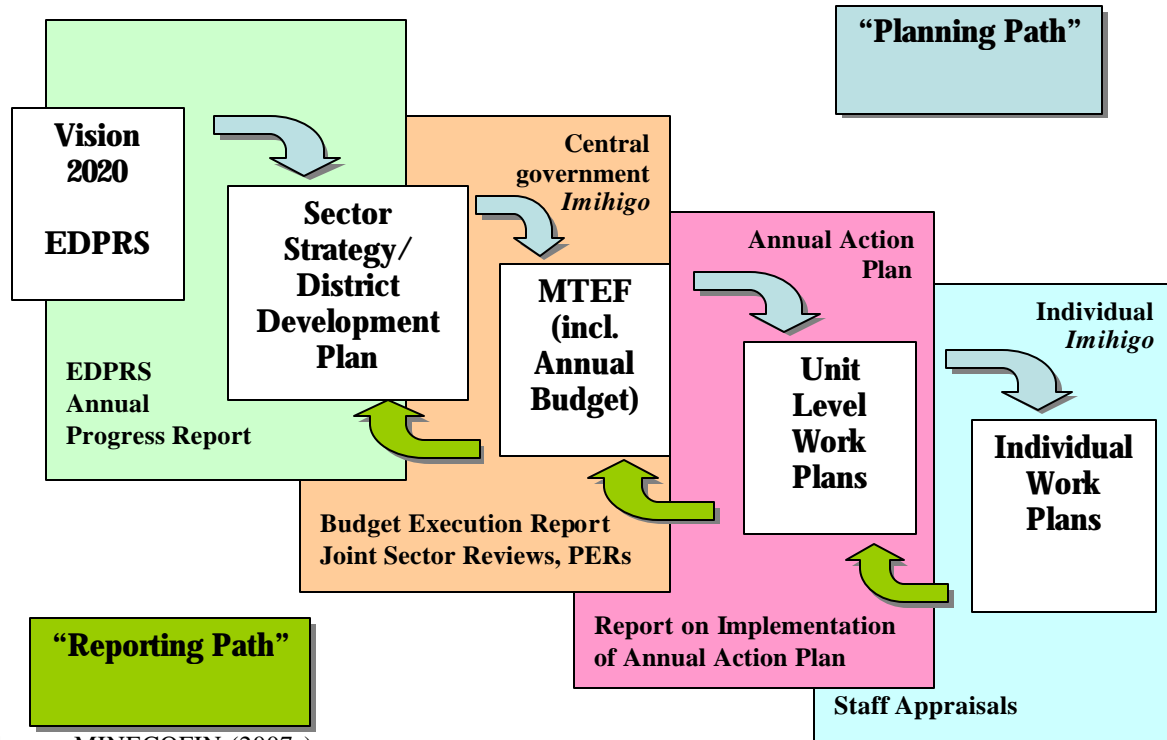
"Planning Path"

Vision 2020

EDPRS

Sector Strategy/ District Development Plan

EDPRS Annual Progress Report

Central government *Imihigo*

MTEF (incl. Annual Budget)

Budget Execution Report Joint Sector Reviews, PERs

Annual Action Plan

Unit Level Work Plans

Report on Implementation of Annual Action Plan

Individual *Imihigo*

Individual Work Plans

Staff Appraisals

"Reporting Path"

MINECOFIN (2007 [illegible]